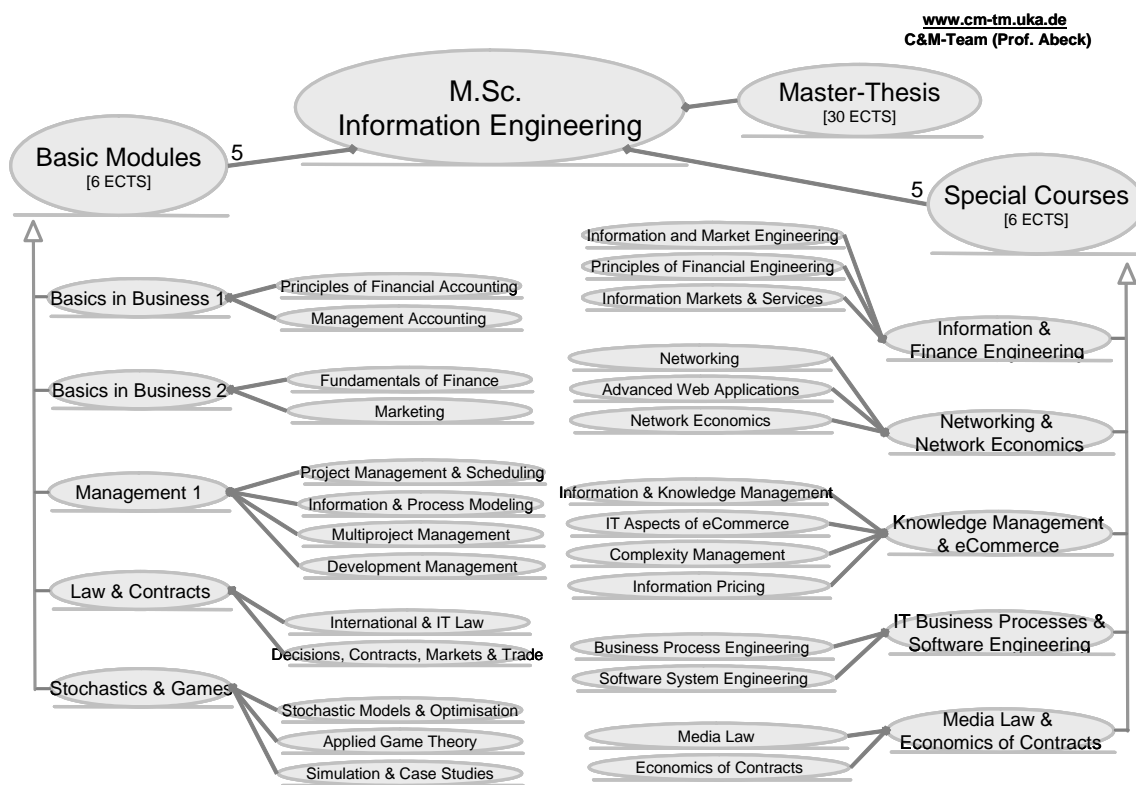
www.cm-tm.uka.de
C&M-Team (Prof. Abeck)

M.Sc.
Information Engineering

Master-Thesis
[30 ECTS]

Basic Modules
[6 ECTS]

5

5

Special Courses
[6 ECTS]

Basics in Business 1
Principles of Financial Accounting
Management Accounting

Basics in Business 2
Fundamentals of Finance
Marketing

Management 1
Project Management & Scheduling
Information & Process Modeling
Multiproject Management
Development Management

Law & Contracts
International & IT Law
Decisions, Contracts, Markets & Trade

Stochastics & Games
Stochastic Models & Optimisation
Applied Game Theory
Simulation & Case Studies

Information and Market Engineering
Principles of Financial Engineering
Information Markets & Services
Information & Finance Engineering

Networking
Advanced Web Applications
Network Economics
Networking & Network Economics

Information & Knowledge Management
IT Aspects of eCommerce
Complexity Management
Information Pricing
Knowledge Management & eCommerce

Business Process Engineering
Software System Engineering
IT Business Processes & Software Engineering

Media Law
Economics of Contracts
Media Law & Economics of Contracts